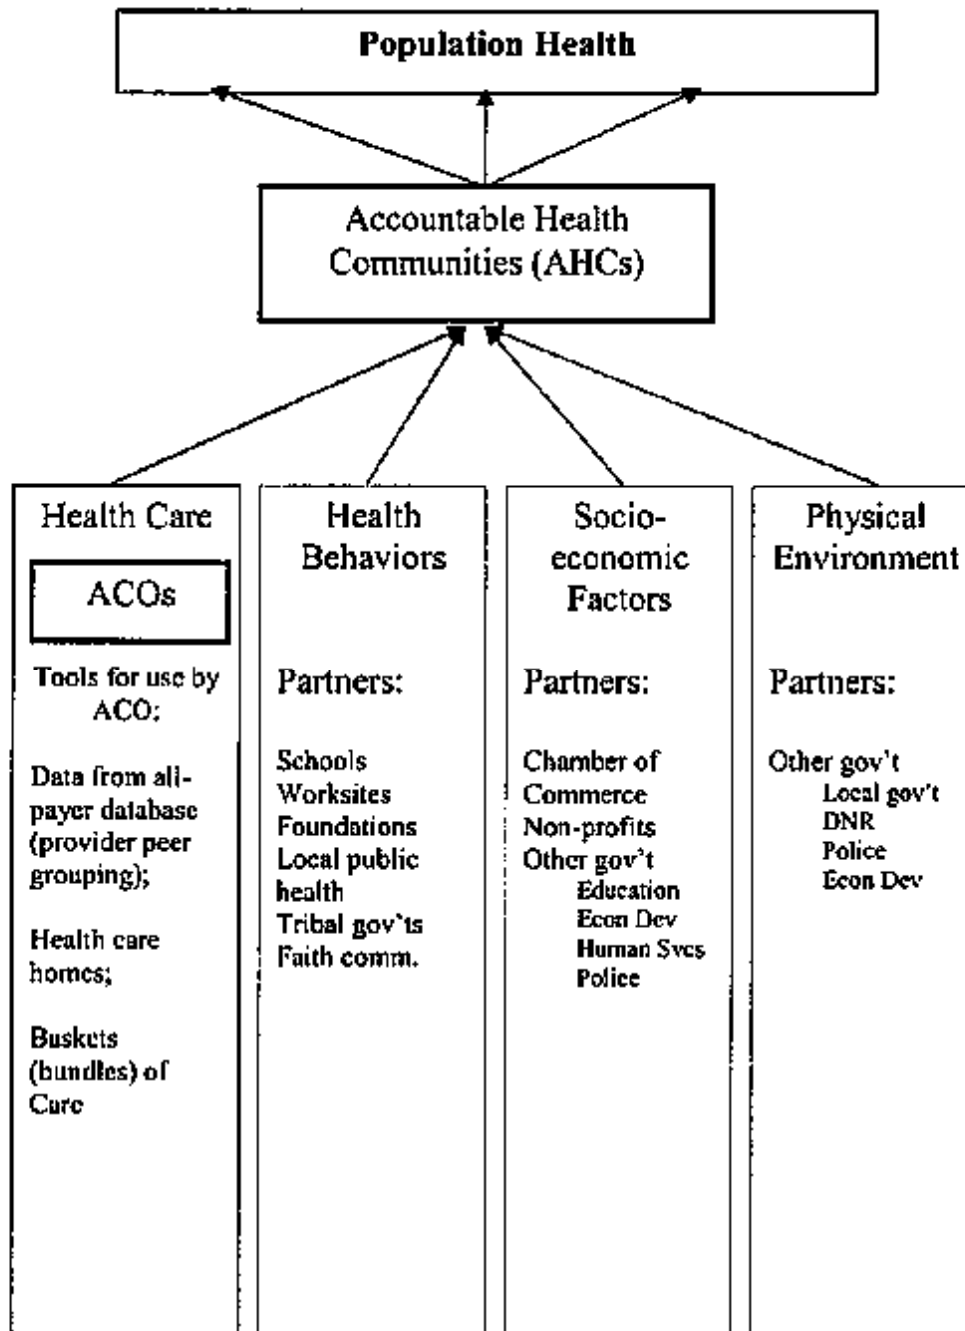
Population Health

Accountable Health Communities (AHCs)

Health Care

ACOs

Tools for use by ACO:

Data from all-payer database (provider peer grouping);

Health care homes;

Baskets (bundles) of Care

Health Behaviors

Partners:

Schools
Worksites
Foundations
Local public health
Tribal gov'ts
Faith comm.

Socio-economic Factors

Partners:

Chamber of Commerce
Non-profits
Other gov't
Education
Econ Dev
Human Svcs
Police

Physical Environment

Partners:

Other gov't
Local gov't
DNR
Police
Econ Dev